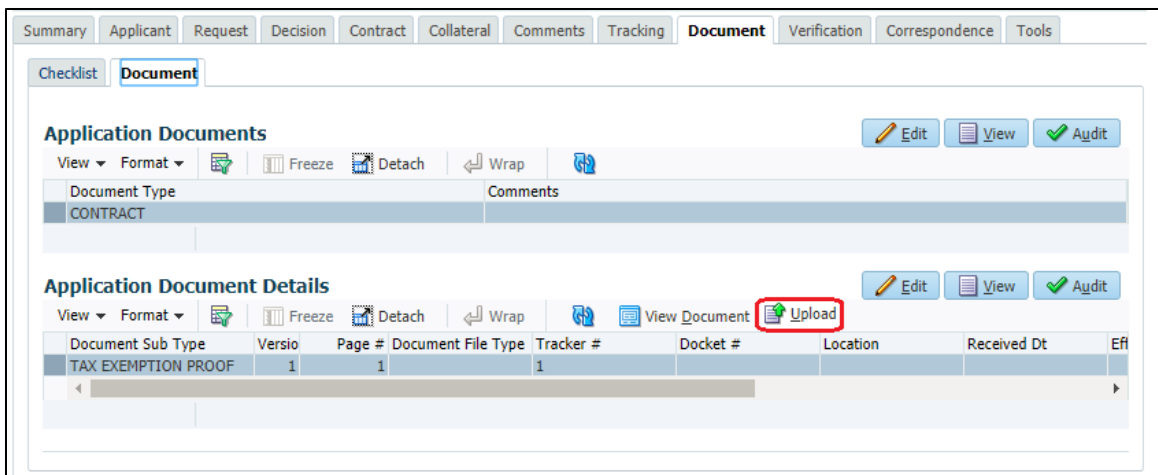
Summary | Applicant | Request | Decision | Contract | Collateral | Comments | Tracking | Document | Verification | Correspondence | Tools

Checklist | Document

Application Documents

Edit | View | Audit

View ▾ Format ▾ Freeze Detach Wrap

| Document Type | Comments |
|---|---|
| CONTRACT | |

Application Document Details

Edit | View | Audit

View ▾ Format ▾ Freeze Detach Wrap View Document Upload

| Document Sub Type | Versio | Page # | Document File Type | Tracker # | Docket # | Location | Received Dt | Eff |
|---|---|---|---|---|---|---|---|---|
| TAX EXEMPTION PROOF | 1 | 1 | | 1 | | | | |